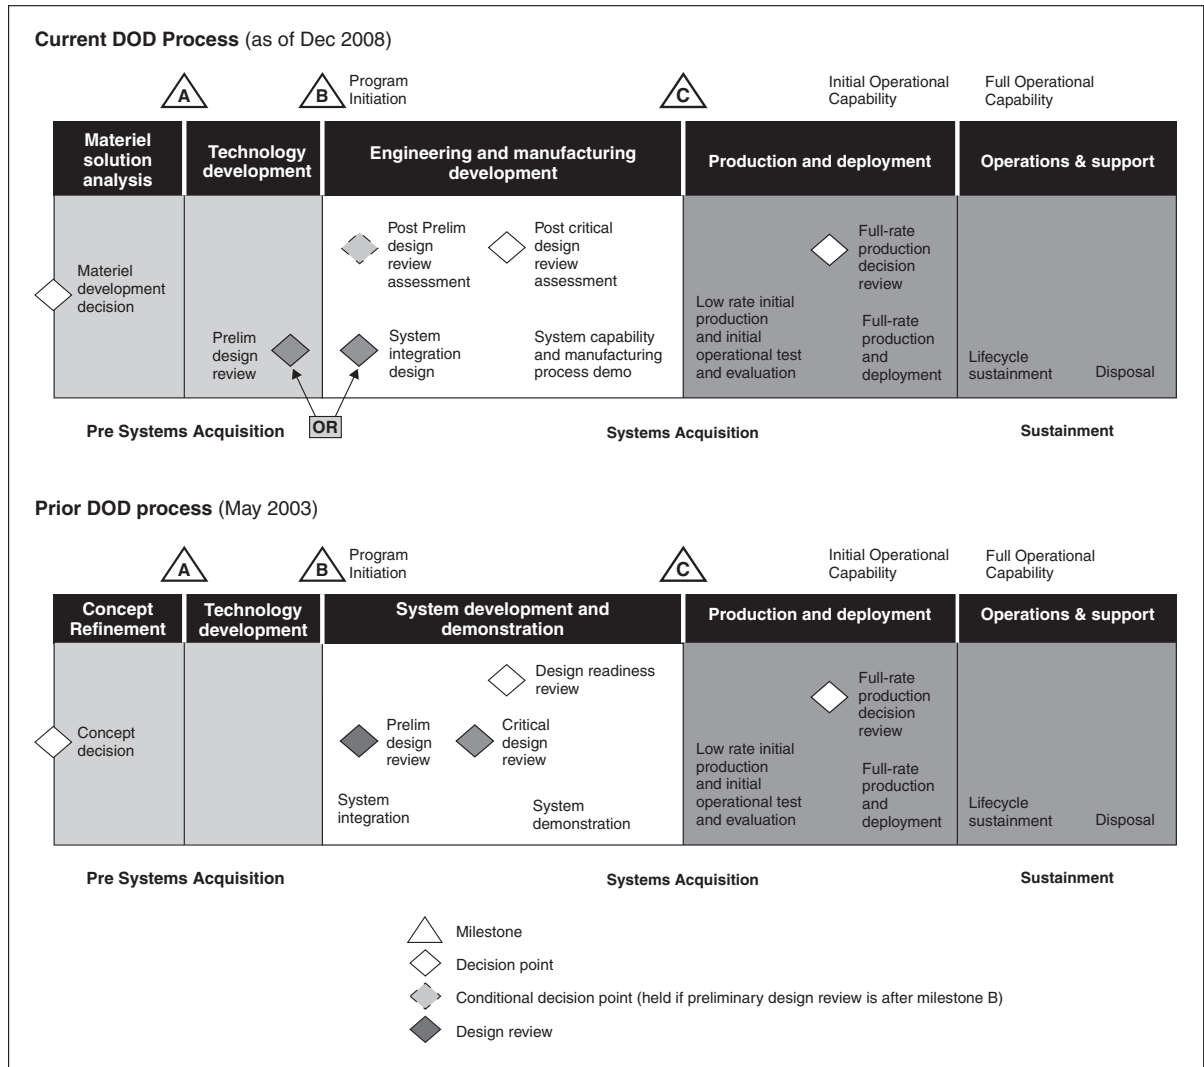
**Current DOD Process** (as of Dec 2008)

A

B Program Initiation

C

Initial Operational Capability

Full Operational Capability

**Materiel solution analysis**

**Technology development**

**Engineering and manufacturing development**

**Production and deployment**

**Operations & support**

Materiel development decision

Prelim design review

Post Prelim design review assessment

Post critical design review assessment

System integration design

System capability and manufacturing process demo

Low rate initial production and initial operational test and evaluation

Full-rate production decision review

Full-rate production and deployment

Lifecycle sustainment

Disposal

OR

**Pre Systems Acquisition**

**Systems Acquisition**

**Sustainment**

**Prior DOD process** (May 2003)

A

B Program Initiation

C

Initial Operational Capability

Full Operational Capability

**Concept Refinement**

**Technology development**

**System development and demonstration**

**Production and deployment**

**Operations & support**

Concept decision

Design readiness review

Prelim design review

Critical design review

System integration

System demonstration

Low rate initial production and initial operational test and evaluation

Full-rate production decision review

Full-rate production and deployment

Lifecycle sustainment

Disposal

**Pre Systems Acquisition**

**Systems Acquisition**

**Sustainment**

Milestone

Decision point

Conditional decision point (held if preliminary design review is after milestone B)

Design review